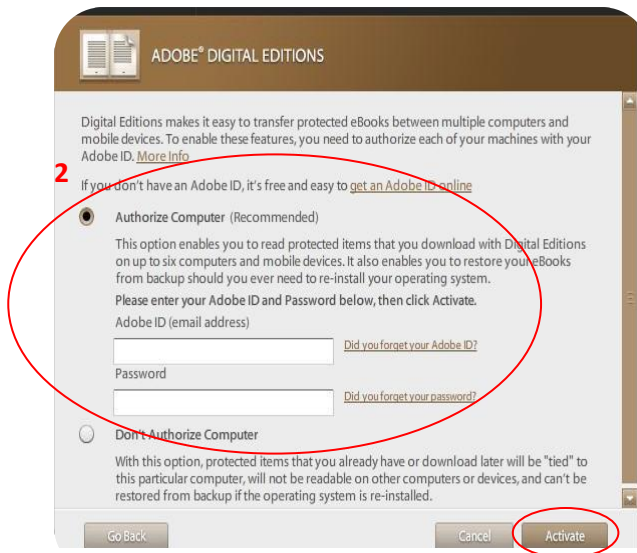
ADOBE® DIGITAL EDITIONS

Digital Editions makes it easy to transfer protected eBooks between multiple computers and mobile devices. To enable these features, you need to authorize each of your machines with your Adobe ID. More Info

2

If you don't have an Adobe ID, it's free and easy to get an Adobe ID online

Authorize Computer (Recommended)

This option enables you to read protected items that you download with Digital Editions on up to six computers and mobile devices. It also enables you to restore your eBooks from backup should you ever need to re-install your operating system.

Please enter your Adobe ID and Password below, then click Activate.

Adobe ID (email address)

Did you forget your Adobe ID?

Password

Did you forget your password?

Don't Authorize Computer

With this option, protected items that you already have or download later will be "tied" to this particular computer, will not be readable on other computers or devices, and can't be restored from backup if the operating system is re-installed.

Go Back

Cancel

Activate